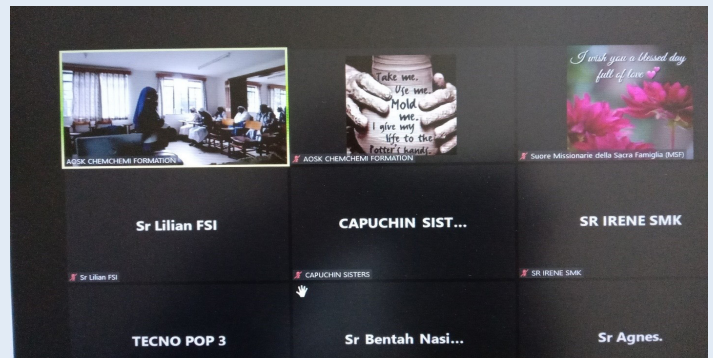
AOSK CHEMCHEMI FORMATION

Take me. Use me. Mold me. I give my life to the Potter's hands.

AOSK CHEMCHEMI FORMATION

I wish you a blessed day full of love

Suore Missionarie della Sacra Famiglia (MSF)

Sr Lilian FSI

Sr Lilian FSI

CAPUCHIN SIST...

CAPUCHIN SISTERS

SR IRENE SMK

SR IRENE SMK

TECNO POP 3

Sr Bentah Nasi...

Sr Agnes.